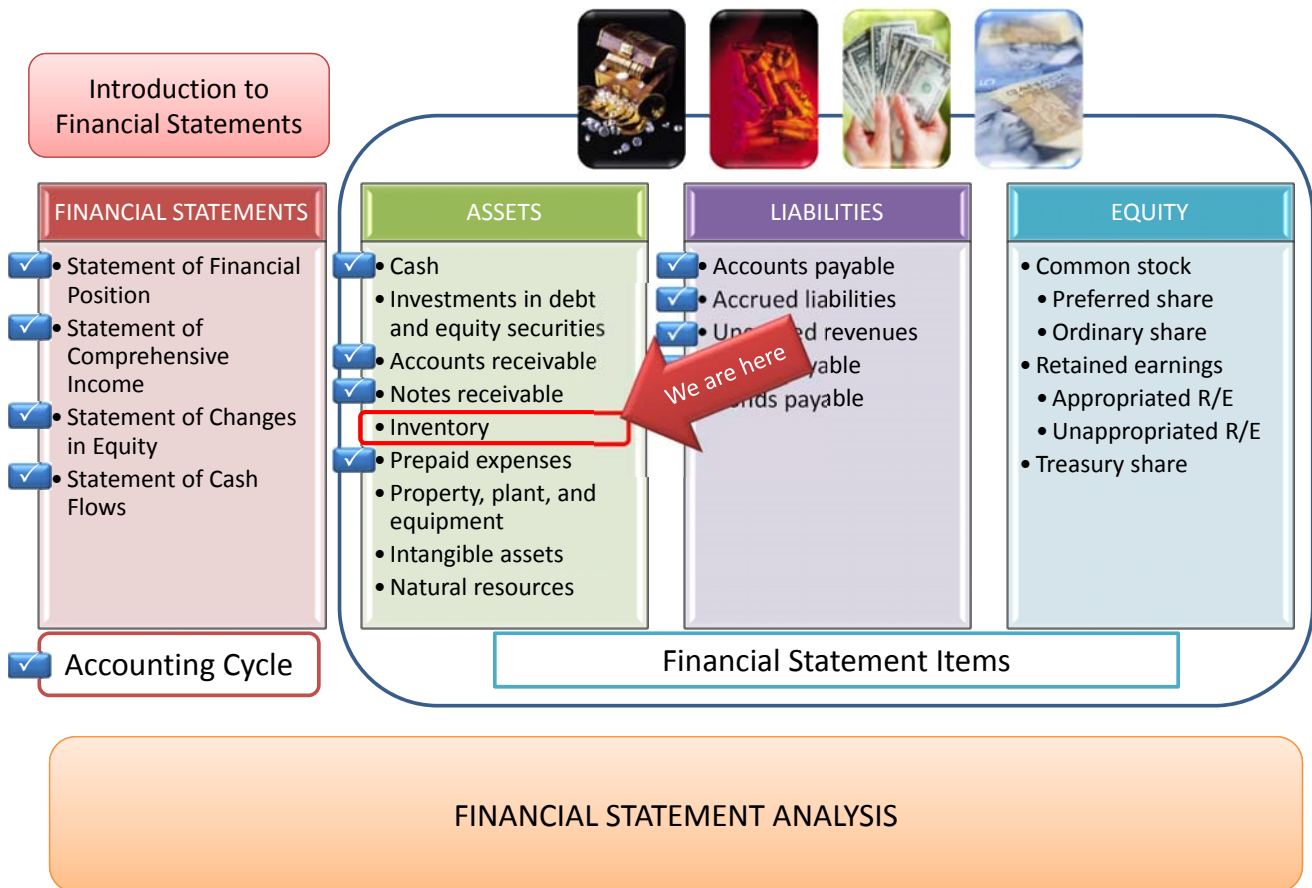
Introduction to Financial Statements

FINANCIAL STATEMENTS
• Statement of Financial Position
• Statement of Comprehensive Income
• Statement of Changes in Equity
• Statement of Cash Flows

ASSETS
• Cash
• Investments in debt and equity securities
• Accounts receivable
• Notes receivable
• Inventory
• Prepaid expenses
• Property, plant, and equipment
• Intangible assets
• Natural resources

LIABILITIES
• Accounts payable
• Accrued liabilities
• Un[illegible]ed revenues
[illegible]yable
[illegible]onds payable

We are here

EQUITY
• Common stock
• Preferred share
• Ordinary share
• Retained earnings
• Appropriated R/E
• Unappropriated R/E
• Treasury share

Accounting Cycle

Financial Statement Items

FINANCIAL STATEMENT ANALYSIS